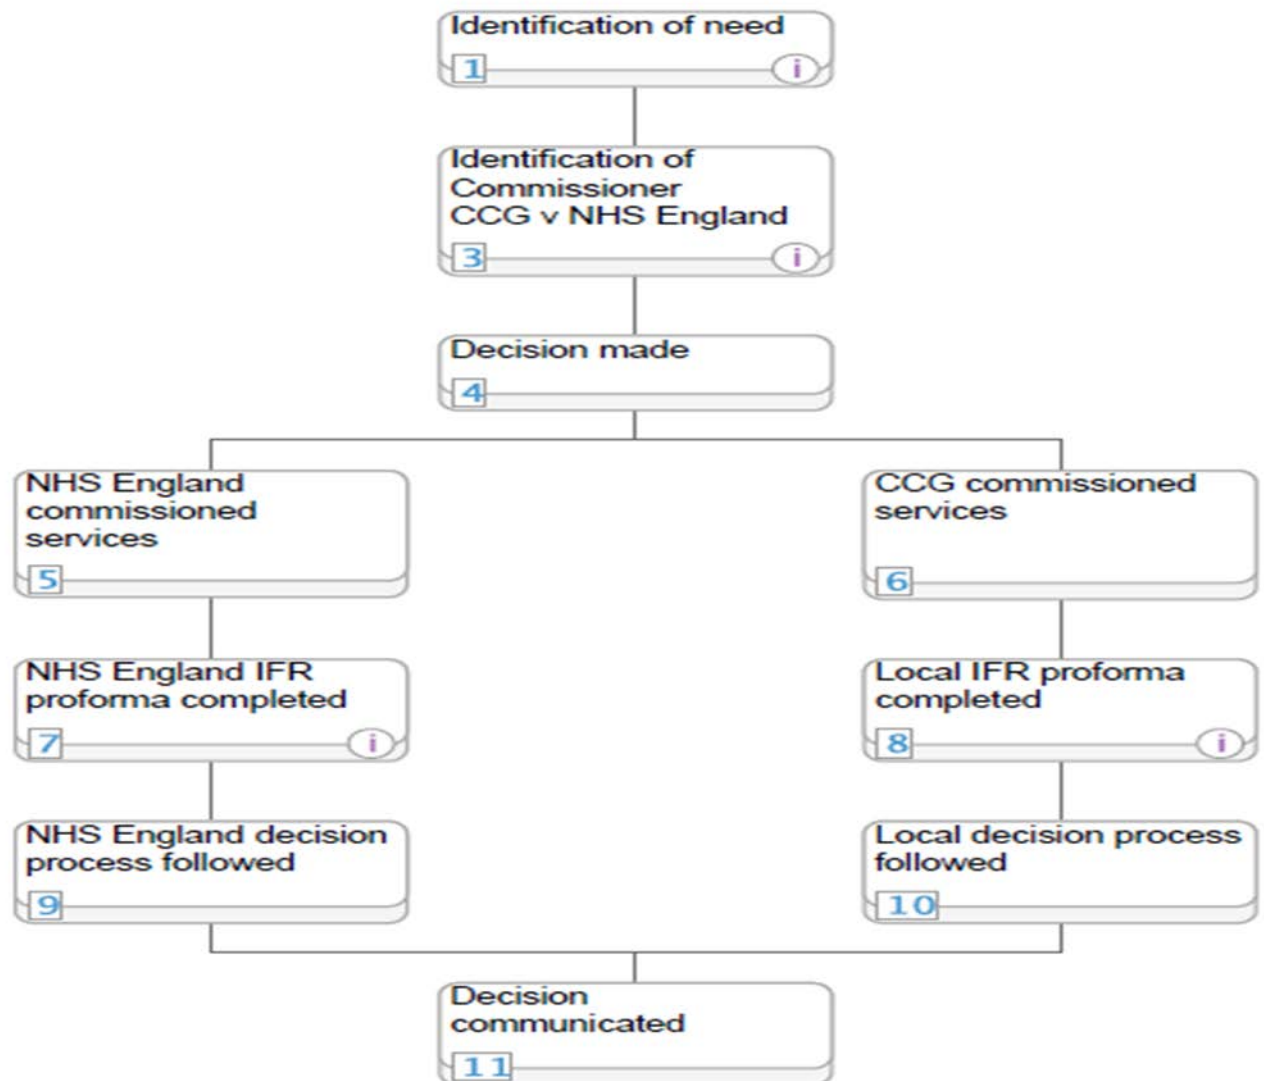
Identification of need
1
i

Identification of Commissioner CCG v NHS England
3
i

Decision made
4

NHS England commissioned services
5

CCG commissioned services
6

NHS England IFR proforma completed
7
i

Local IFR proforma completed
8
i

NHS England decision process followed
9

Local decision process followed
10

Decision communicated
11